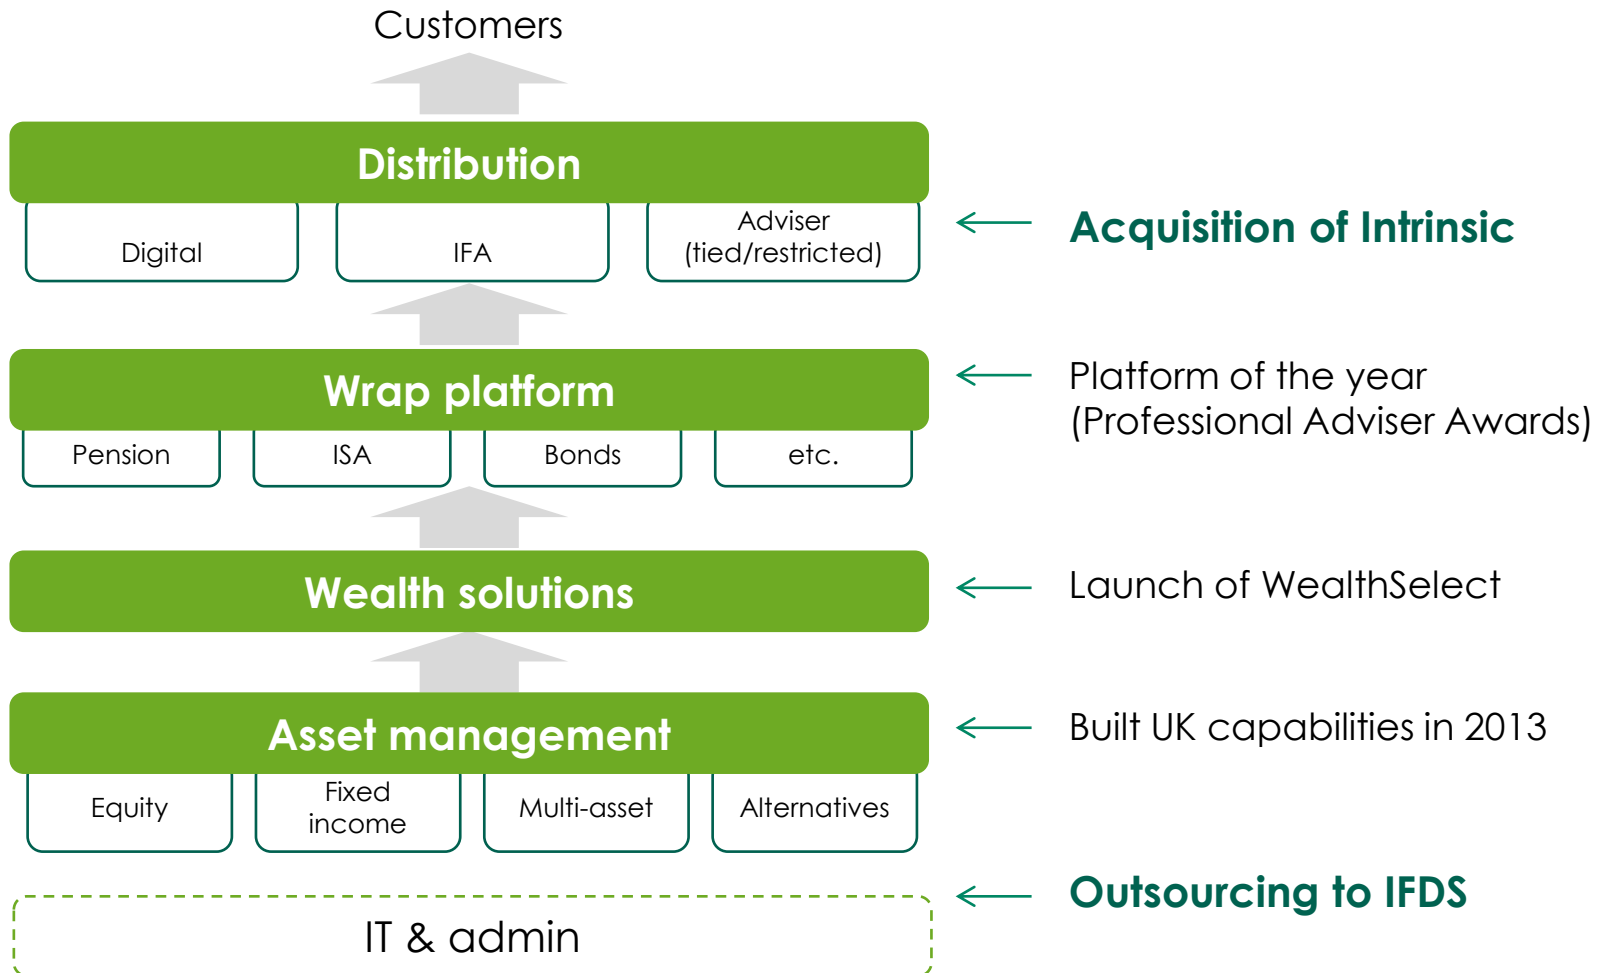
Customers

Distribution

Digital

IFA

Adviser (tied/restricted)

Acquisition of Intrinsic

Wrap platform

Pension

ISA

Bonds

etc.

Platform of the year (Professional Adviser Awards)

Wealth solutions

Launch of WealthSelect

Asset management

Equity

Fixed income

Multi-asset

Alternatives

Built UK capabilities in 2013

IT & admin

Outsourcing to IFDS